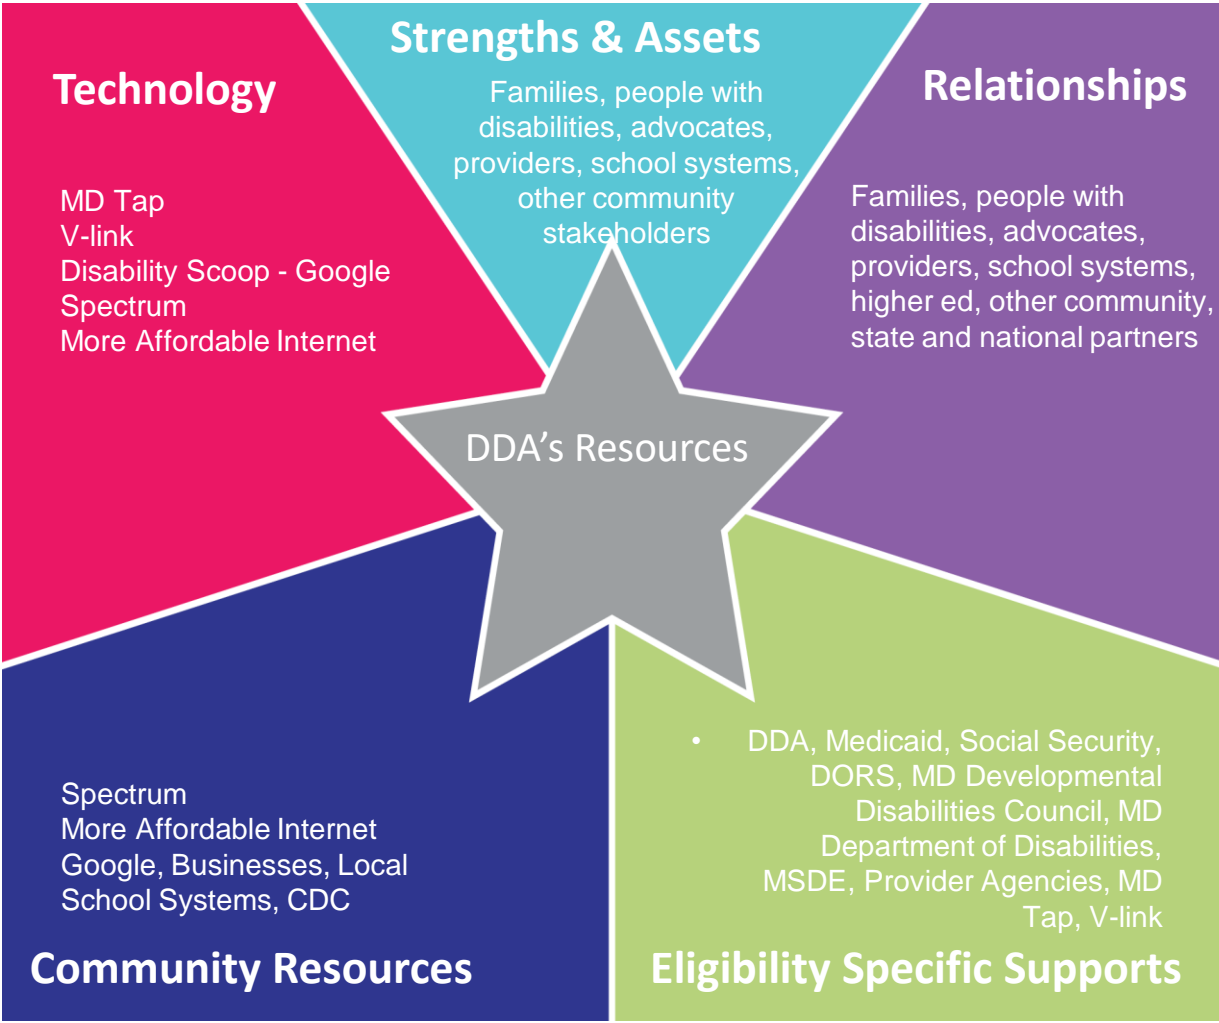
Strengths & Assets

Families, people with disabilities, advocates, providers, school systems, other community stakeholders

Technology

MD Tap
V-link
Disability Scoop - Google
Spectrum
More Affordable Internet

Relationships

Families, people with disabilities, advocates, providers, school systems, higher ed, other community, state and national partners

DDA's Resources

Spectrum
More Affordable Internet
Google, Businesses, Local School Systems, CDC

Community Resources

• DDA, Medicaid, Social Security, DORS, MD Developmental Disabilities Council, MD Department of Disabilities, MSDE, Provider Agencies, MD Tap, V-link

Eligibility Specific Supports